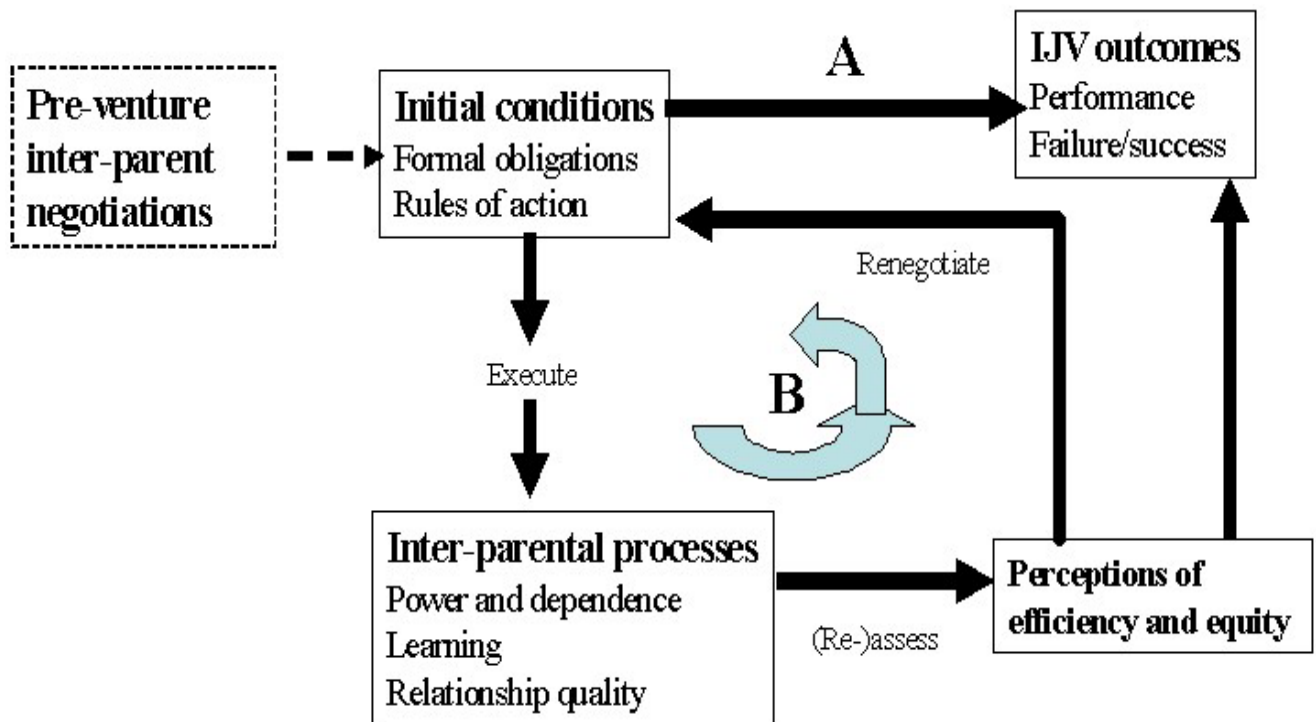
Pre-venture inter-parent negotiations

Initial conditions
Formal obligations
Rules of action

A

IJV outcomes
Performance
Failure/success

Renegotiate

Execute

B

Inter-parental processes
Power and dependence
Learning
Relationship quality

(Re-)assess

Perceptions of efficiency and equity